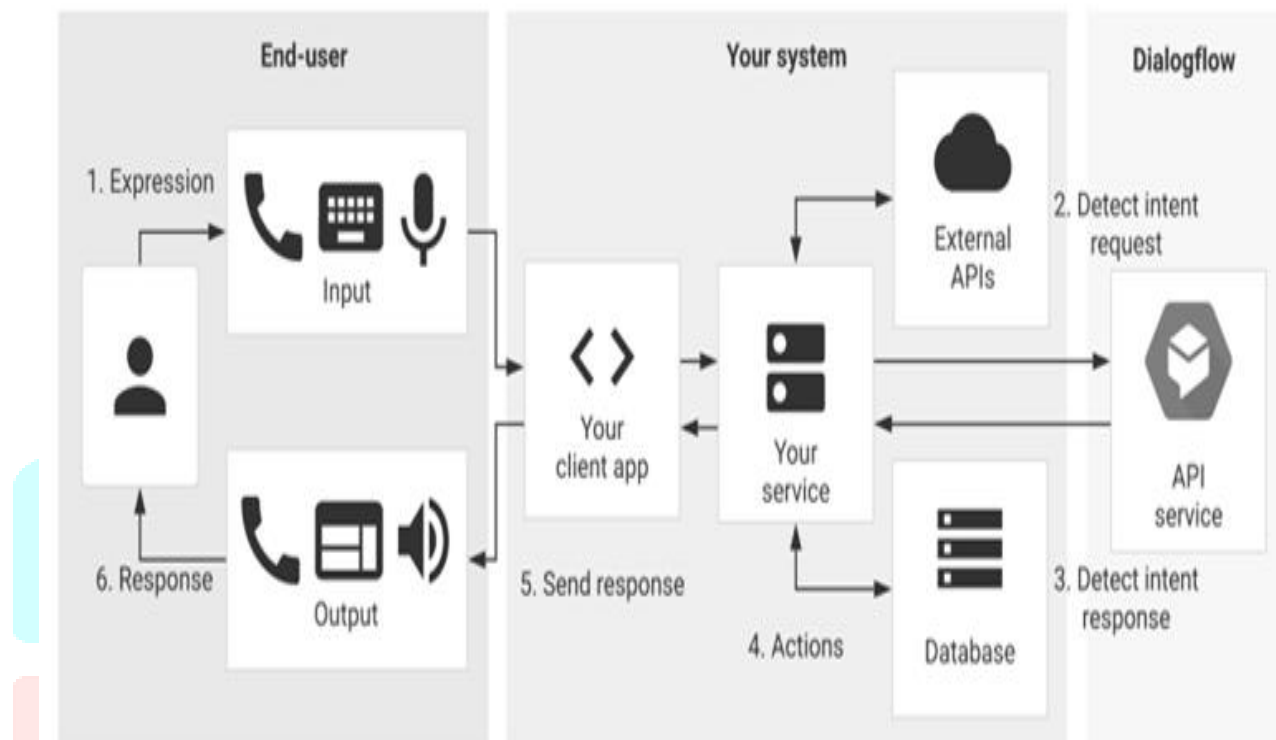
End-user

1. Expression

Input

6. Response

Output

Your system

Your client app

5. Send response

Your service

External APIs

Database

4. Actions

Dialogflow

2. Detect intent request

API service

3. Detect intent response